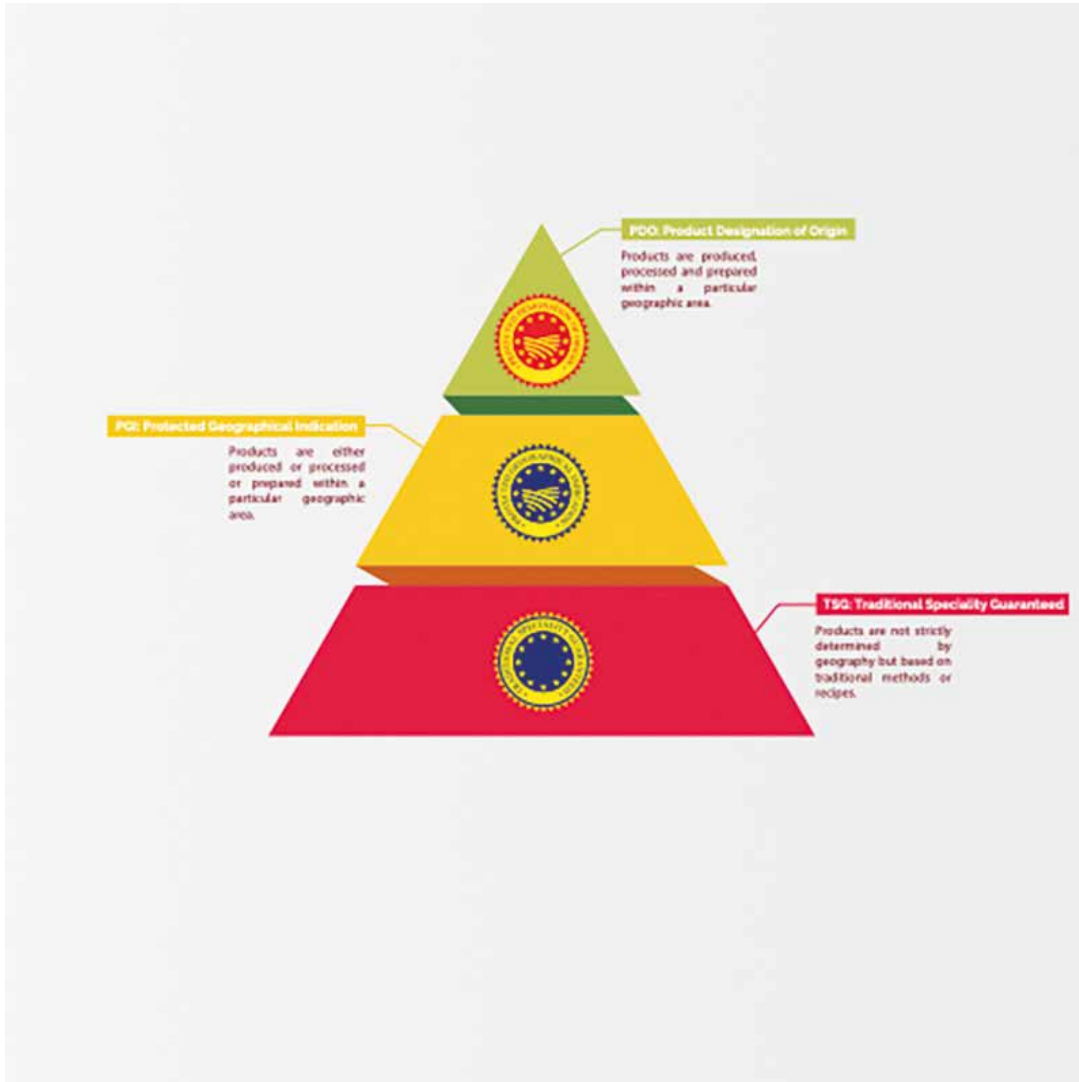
PDO: Product Designation of Origin

Products are produced, processed and prepared within a particular geographic area.

PGI: Protected Geographical Indication

Products are either produced or processed or prepared within a particular geographic area.

TSG: Traditional Speciality Guaranteed

Products are not strictly determined by geography but based on traditional methods or recipes.